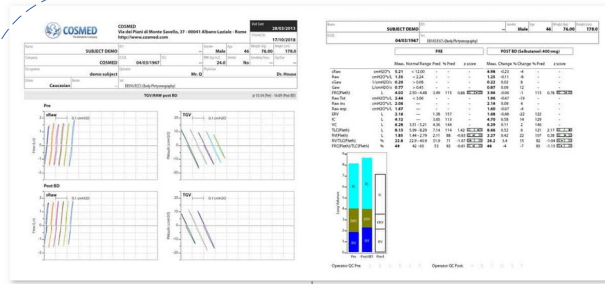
COSMED
COSMED
Via dei Piani di Monte Savello, 37 - 00041 Albano Laziale - Rome
http://www.cosmed.com

Visit date 28/02/2013
Printed on 17/10/2018

SUBJECT DEMO
Male 46 76.00 178.0

04/03/1967
24.0 No

demo subject
Mr. Q
Dr. House

Caucasian
MENU ECS (Body Plethysmography)

TGV/RAW post BD

Pre
sRaw
0.1 cmH2O
TGV

Post BD
sRaw
0.1 cmH2O
TGV

SUBJECT DEMO
Male 46 76.00 178.0
04/03/1967
MENU ECS (Body Plethysmography)

PRE
POST BD (Salbutamol 400 mcg)

| | | Meas. | Normal Range | Pred. | % Pred | z score | Meas. | Change % | Change | % Pred | z score |
|---|---|---|---|---|---|---|---|---|---|---|---|
| sRaw | cmH2O*s | 5.21 | < 12.00 | - | - | | 4.98 | -0.23 | -4 | - | |
| Raw | cmH2O*s/L | 1.59 | < 2.24 | - | - | | 1.25 | -0.11 | -8 | - | |
| Gaw | L/cmH2O*s | 0.24 | > 0.04 | - | - | | 0.22 | 0.02 | 9 | - | |
| sGaw | L/cmH2O*s | 0.77 | > 0.85 | - | - | | 0.87 | 0.09 | 12 | - | |
| FRC(Pleth) | L | 4.02 | 2.53 - 4.40 | 3.49 | 115 | 0.85 | 3.96 | -0.06 | -1 | 113 | 0.78 |
| Raw Tot | cmH2O*s/L | 2.46 | < 3.06 | - | - | | 1.96 | -0.47 | -19 | - | |
| Raw ins | cmH2O*s/L | 2.05 | - | - | - | | 2.14 | 0.06 | 6 | - | |
| Raw exp | cmH2O*s/L | 1.67 | - | - | - | | 1.60 | -0.07 | -4 | - | |
| ERV | L | 2.18 | - | 1.28 | 157 | | 1.08 | -0.89 | -22 | 102 | |
| IC | L | 4.12 | - | 3.85 | 113 | | 4.70 | 0.58 | 14 | 129 | |
| VC | L | 6.29 | 3.51 - 5.21 | 4.36 | 144 | | 6.40 | 0.11 | 2 | 146 | |
| TLC(Pleth) | L | 8.13 | 5.99 - 8.29 | 7.14 | 114 | 1.42 | 8.66 | 0.52 | 6 | 121 | 2.17 |
| RV(Pleth) | L | 1.83 | 1.44 - 2.79 | 2.11 | 58 | -0.61 | 2.27 | 0.42 | 22 | 107 | 0.28 |
| RV/TLC(Pleth) | % | 22.8 | 22.0 - 40.9 | 31.9 | 71 | -1.67 | 26.2 | 3.4 | 15 | 82 | -1.04 |
| FRC(Pleth)/TLC(Pleth) | % | 49 | 42 - 60 | 51 | 96 | -0.48 | 45 | -4 | -7 | 89 | -1.15 |

Lung Volumes
Pre Post BD Pred
ERV
RV

Operator QC Pre
Operator QC Post